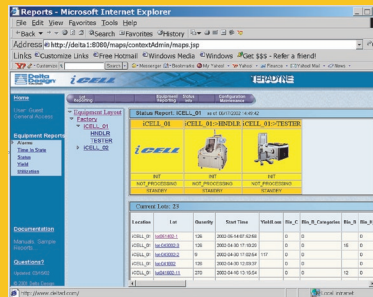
Reports - Microsoft Internet Explorer

File Edit View Favorites Tools Help

Back Search Favorites History

Address http://delta1:8080/maps/contextAdmin/maps.jsp

Links Customize Links Free Hotmail Windows Media Windows Get $$$ - Refer a friend!

Delta Design iCELL TERADYNE

Home

Lot Reporting | Equipment Reporting | Status etc | Configuration Maintenance

User: Guest
General Access

Equipment Reports
Alarm
Time in State
Status
Yield
Utilization

Equipment Layout
Factory
ICELL_01
HNDLR
TESTER
ICELL_02

Status Report: ICELL_01

iCELL_01 | iCELL_01::HNDLR | iCELL_01::TESTER

NOT_PROCESSING STANDBY | NOT_PROCESSING STANDBY | NOT_PROCESSING STANDBY

Current Lots: 23

| Location | Lot | Quantity | Start Time | Yield sum | Bin_C | Bin_B_Categories | Bin_X |
|---|---|---|---|---|---|---|---|
| iCELL_01 | lot0914001-1 | 136 | 2002-04-14 07:52:55 | 0 | 0 | 0 | |
| iCELL_01 | lot-040002-0 | 136 | 2002-04-10 17:10:20 | 0 | 0 | 15 | 0 |
| iCELL_01 | lot-040002-0 | 0 | 2002-04-09 17:02:54 | 117 | 0 | 0 | 0 |
| iCELL_01 | lot-040002-0 | 126 | 2002-04-02 12:08:37 | 0 | 0 | 0 | 0 |
| iCELL_01 | lot-0401002-11 | 270 | 2002-04-01 13:10:54 | 0 | 0 | 12 | 0 |

Documentation
Manuals, Sample Reports

Questions?

http://www.deltad.com/

Local intranet